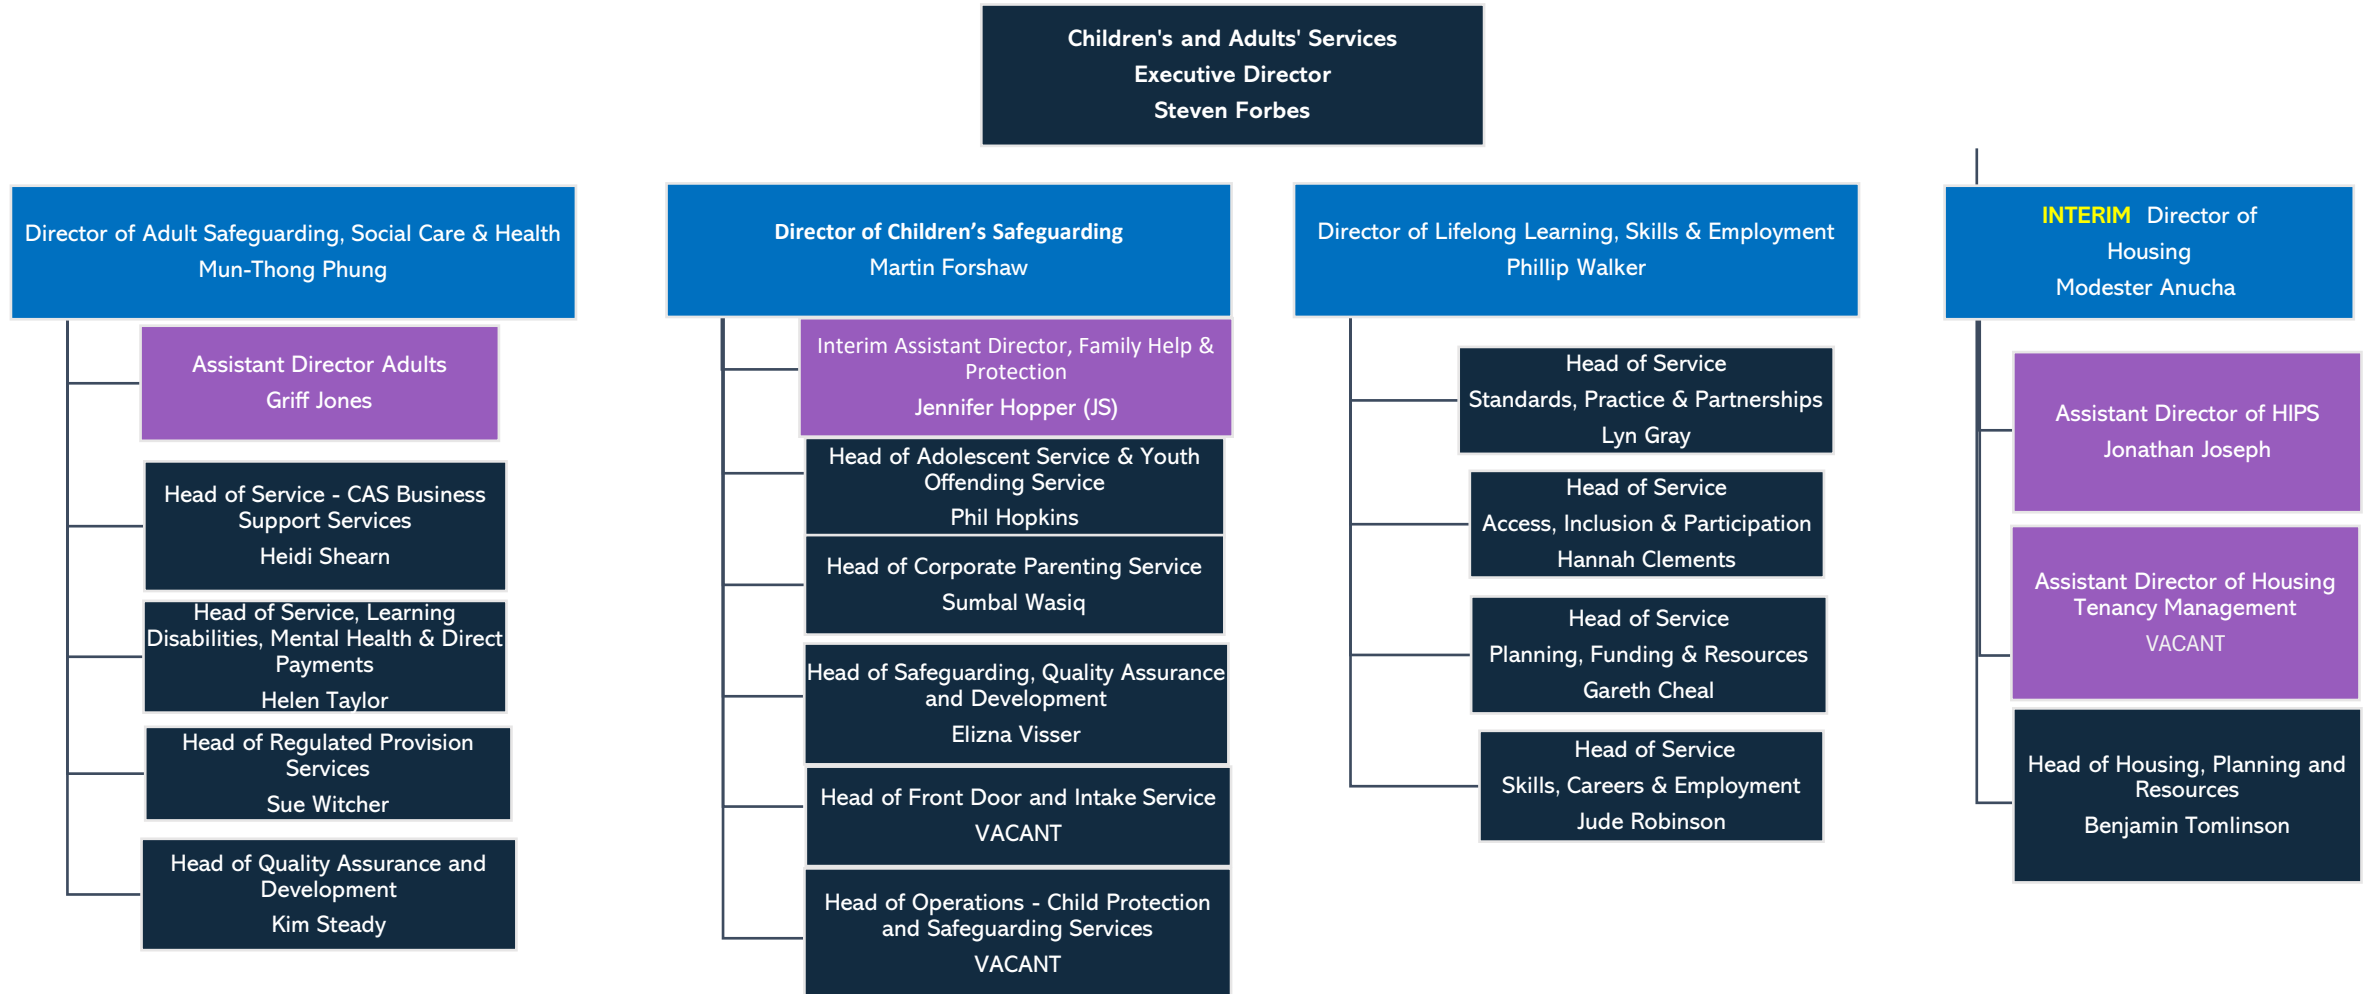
Children's and Adults' Services
Executive Director
Steven Forbes

Director of Adult Safeguarding, Social Care & Health
Mun-Thong Phung

Assistant Director Adults
Griff Jones

Head of Service - CAS Business Support Services
Heidi Shearn

Head of Service, Learning Disabilities, Mental Health & Direct Payments
Helen Taylor

Head of Regulated Provision Services
Sue Witcher

Head of Quality Assurance and Development
Kim Steady

Director of Children's Safeguarding
Martin Forshaw

Interim Assistant Director, Family Help & Protection
Jennifer Hopper (JS)

Head of Adolescent Service & Youth Offending Service
Phil Hopkins

Head of Corporate Parenting Service
Sumbal Wasiq

Head of Safeguarding, Quality Assurance and Development
Elizna Visser

Head of Front Door and Intake Service
VACANT

Head of Operations - Child Protection and Safeguarding Services
VACANT

Director of Lifelong Learning, Skills & Employment
Phillip Walker

Head of Service
Standards, Practice & Partnerships
Lyn Gray

Head of Service
Access, Inclusion & Participation
Hannah Clements

Head of Service
Planning, Funding & Resources
Gareth Cheal

Head of Service
Skills, Careers & Employment
Jude Robinson

INTERIM Director of Housing
Modester Anucha

Assistant Director of HIPS
Jonathan Joseph

Assistant Director of Housing Tenancy Management
VACANT

Head of Housing, Planning and Resources
Benjamin Tomlinson